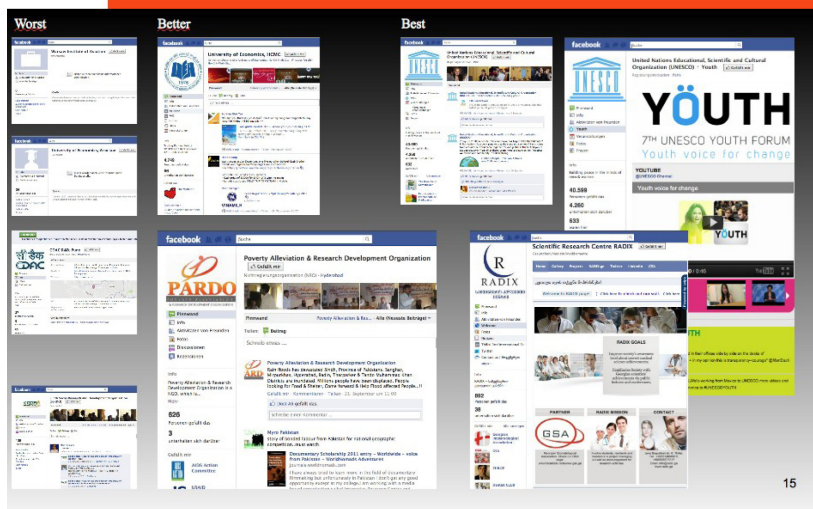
Worst

Better

Best

facebook

Moscow Institute of Education

facebook

University of Economics, Ho Chi Minh

facebook

University of Economics, HCMC

facebook

United Nations Educational, Scientific and Cultural Organization (UNESCO)

facebook

United Nations Educational, Scientific and Cultural Organization (UNESCO) · Youth

YÖUTH

7TH UNESCO YOUTH FORUM

Youth voice for change

YOUTUBE

Youth voice for change

YOUTH

40.598

4.260

633

facebook

Suche

PARDO

Poverty Alleviation & Research Development Organization

Gefällt mir

Pinnwand

Info

Fotos

Diskussionen

Poverty Alleviation & Research Development Organization

Teilen: Beitrag

Schreibe etwas ...

826

Personen gefällt das

3

Myro Pakistan

Documentary Scholarship 2011 entry – Worldwide – voice from Pakistan – Worldnomads Adventure

facebook

Scientific Research Centre RADIX

Gefällt mir

RADIX

RADIX GOALS

PARTNERS

RADIX MISSION

CONTACT

GSA

892

36

15